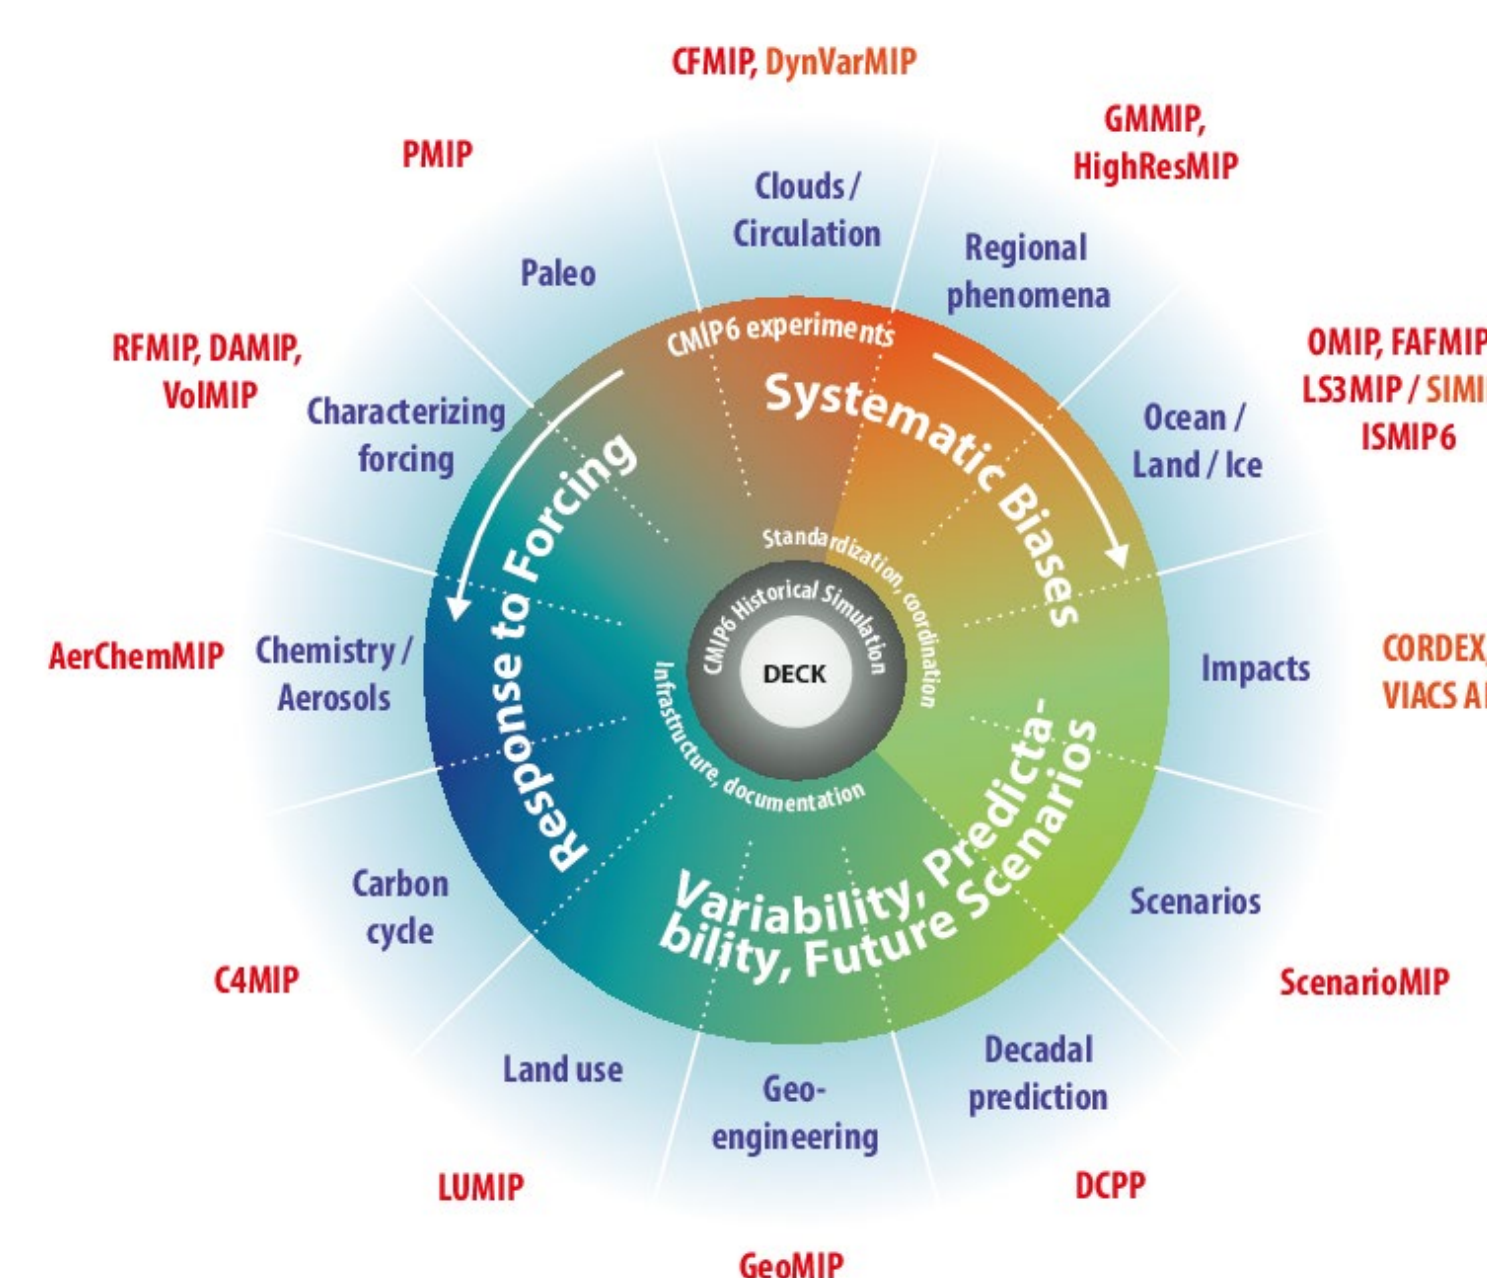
CFMIP, DynVarMIP

GMMIP, HighResMIP

PMIP

Clouds / Circulation

Regional phenomena

Paleo

CMIP6 experiments

RFMIP, DAMIP, VolMIP

Characterizing forcing

Systematic Biases

OMIP, FAFMIP
LS3MIP / SIMI
ISMIP6

Ocean / Land / Ice

Response to Forcing

Standardization, coordination

CMIP6 Historical Simulation

DECK

Infrastructure, documentation

AerChemMIP

Chemistry / Aerosols

Impacts

CORDEX,
VIACS A

Variability, Predictability, Future Scenarios

Carbon cycle

Scenarios

C4MIP

ScenarioMIP

Land use

Geo-engineering

Decadal prediction

LUMIP

DCPP

GeoMIP